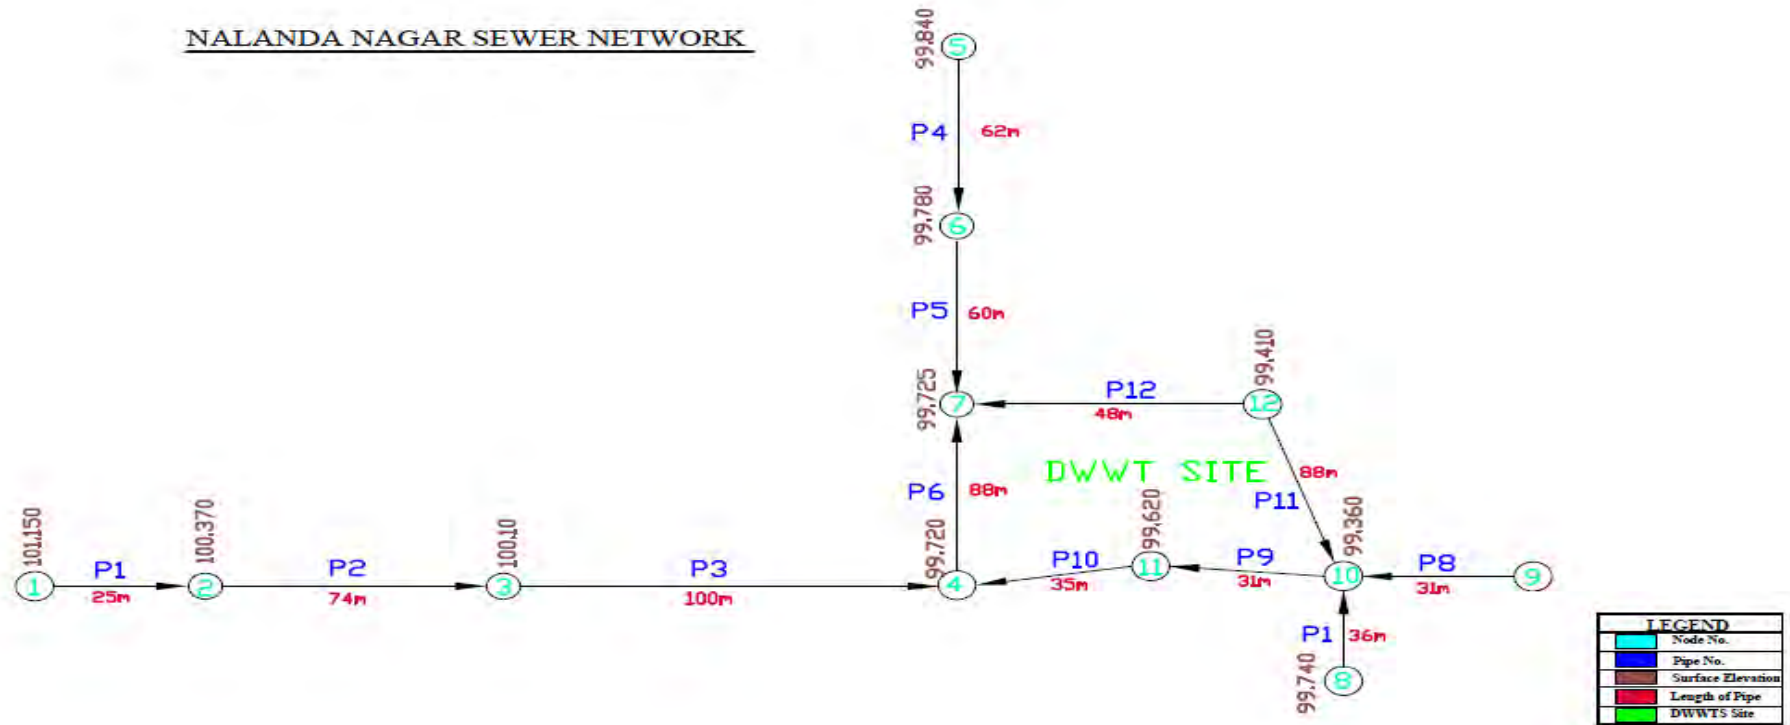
NALANDA NAGAR SEWER NETWORK

99.840
5
P4
62m
99.780
6
P5
60m
99.410
12
P12
48m
99.725
7
DWWT SITE
88m
P11
P6
88m
99.620
99.360
101.150
100.370
100.10
99.720
P10
11
P9
10
P8
9
1
P1
25m
2
P2
74m
3
P3
100m
4
35m
31m
31m
P1
36m
99.740
8

LEGEND
Node No.
Pipe No.
Surface Elevation
Length of Pipe
DWWTS Site